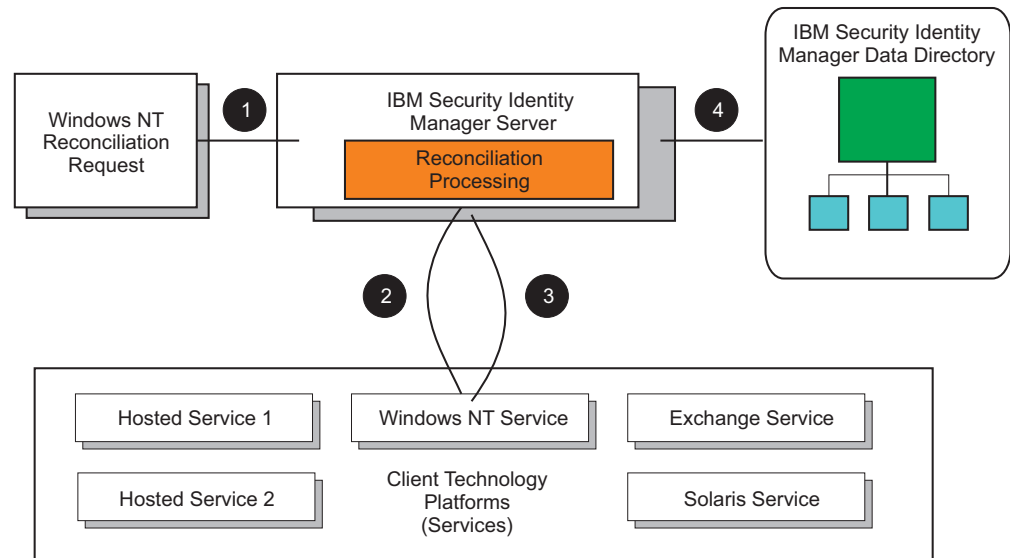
Windows NT Reconciliation Request

1

IBM Security Identity Manager Server

Reconciliation Processing

4

IBM Security Identity Manager Data Directory

2

3

Hosted Service 1

Windows NT Service

Exchange Service

Hosted Service 2

Client Technology Platforms (Services)

Solaris Service